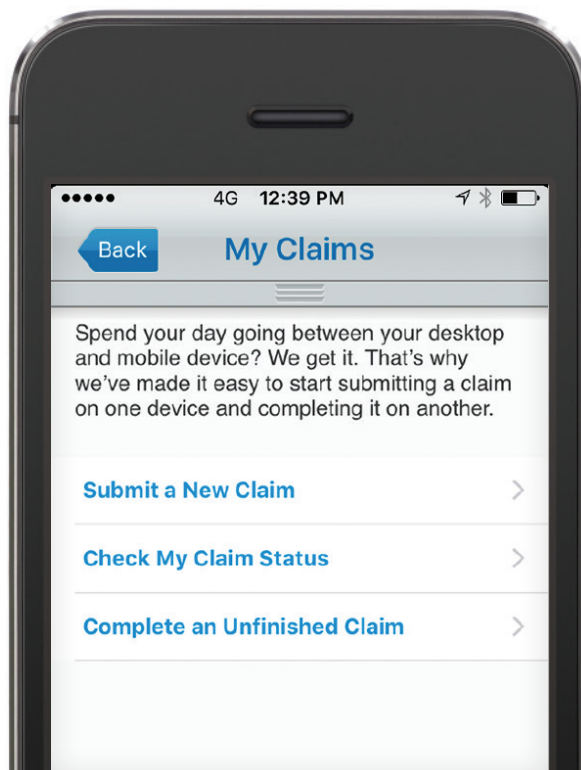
●●●●● 4G 12:39 PM

Back

My Claims

Spend your day going between your desktop and mobile device? We get it. That's why we've made it easy to start submitting a claim on one device and completing it on another.

Submit a New Claim

Check My Claim Status

Complete an Unfinished Claim